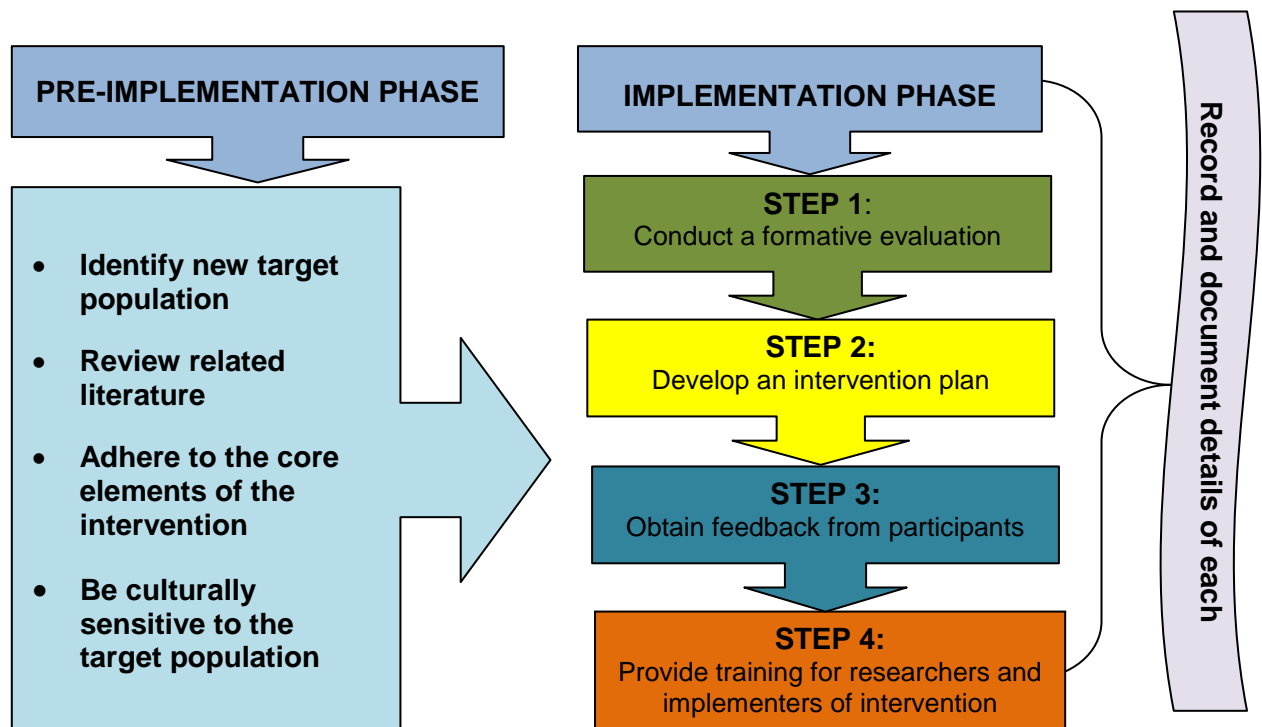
PRE-IMPLEMENTATION PHASE

- Identify new target population
- Review related literature
- Adhere to the core elements of the intervention
- Be culturally sensitive to the target population

IMPLEMENTATION PHASE

STEP 1: Conduct a formative evaluation

STEP 2: Develop an intervention plan

STEP 3: Obtain feedback from participants

STEP 4: Provide training for researchers and implementers of intervention

Record and document details of each